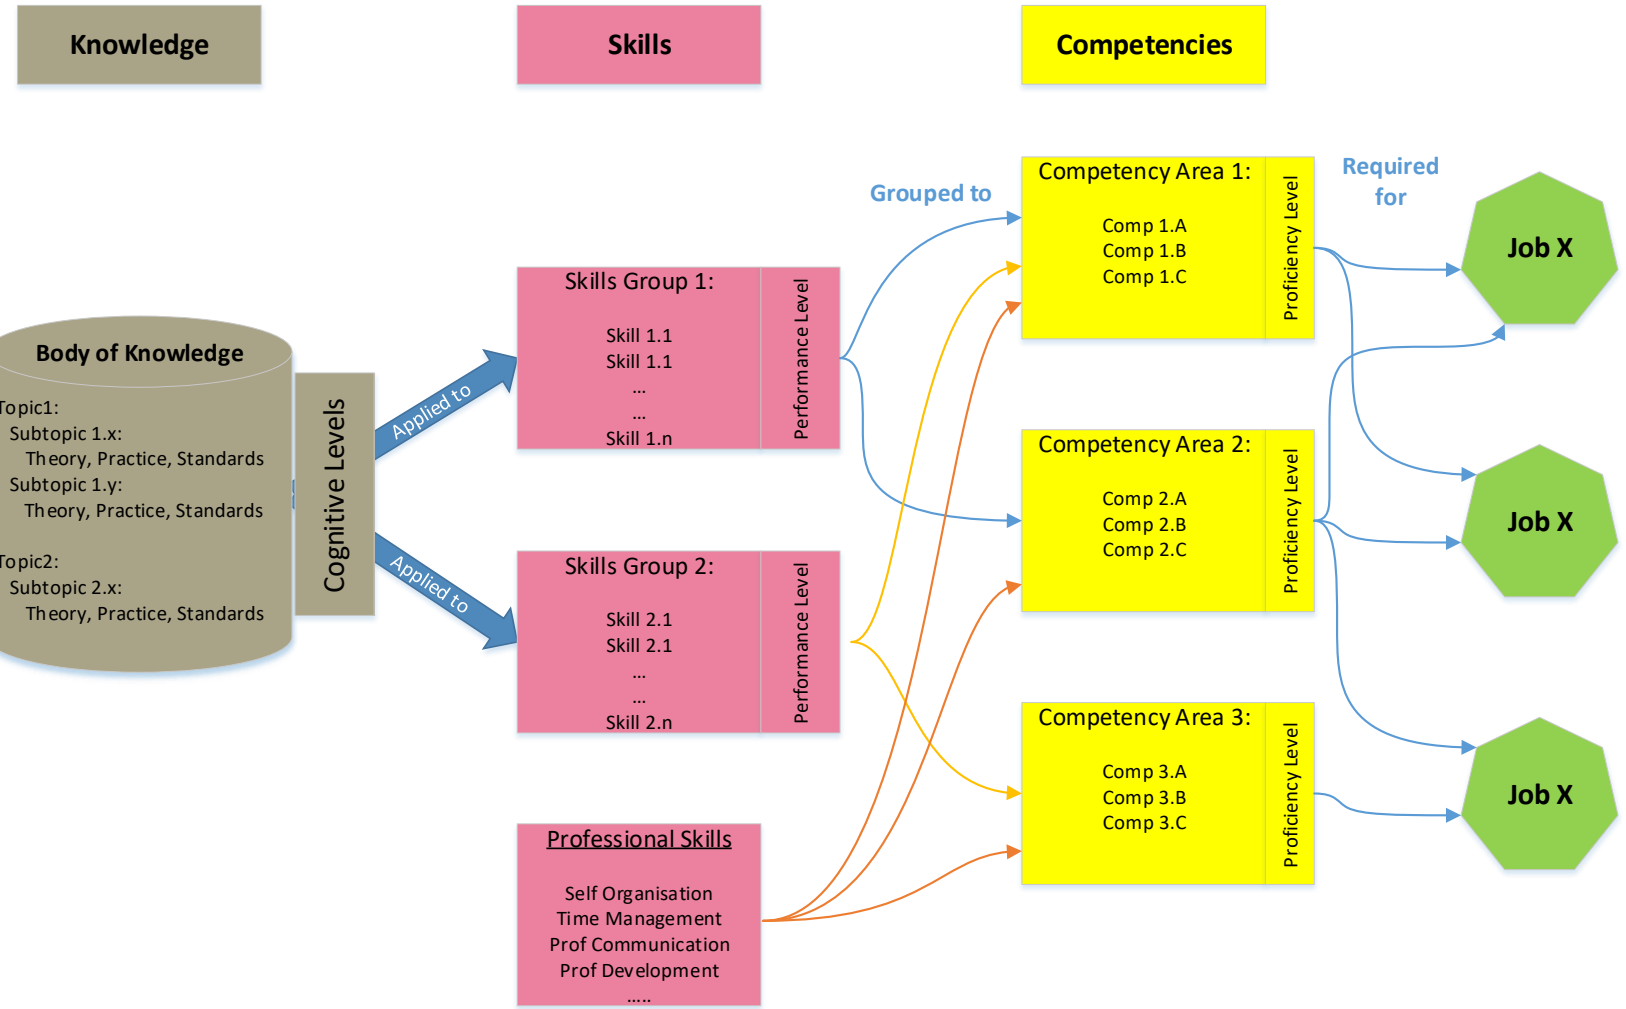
Knowledge

Skills

Competencies

Body of Knowledge

Topic1:
Subtopic 1.x:
Theory, Practice, Standards
Subtopic 1.y:
Theory, Practice, Standards

Topic2:
Subtopic 2.x:
Theory, Practice, Standards

Cognitive Levels

Applied to

Applied to

Skills Group 1:

Skill 1.1
Skill 1.1
...
...
Skill 1.n

Performance Level

Skills Group 2:

Skill 2.1
Skill 2.1
...
...
Skill 2.n

Performance Level

Professional Skills

Self Organisation
Time Management
Prof Communication
Prof Development
.....

Grouped to

Competency Area 1:

Comp 1.A
Comp 1.B
Comp 1.C

Proficiency Level

Competency Area 2:

Comp 2.A
Comp 2.B
Comp 2.C

Proficiency Level

Competency Area 3:

Comp 3.A
Comp 3.B
Comp 3.C

Proficiency Level

Required for

Job X

Job X

Job X